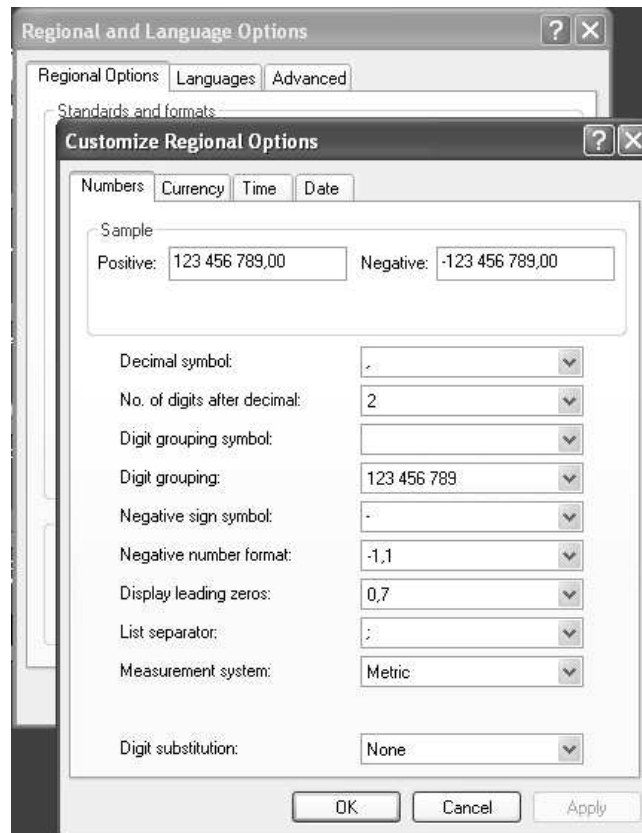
Regional and Language Options

Regional Options | Languages | Advanced

Standards and formats

Customize Regional Options

Numbers | Currency | Time | Date

Sample
Positive: 123 456 789,00 Negative: -123 456 789,00

Decimal symbol: ,
No. of digits after decimal: 2
Digit grouping symbol:
Digit grouping: 123 456 789
Negative sign symbol: -
Negative number format: -1,1
Display leading zeros: 0,7
List separator: ;
Measurement system: Metric

Digit substitution: None

OK Cancel Apply